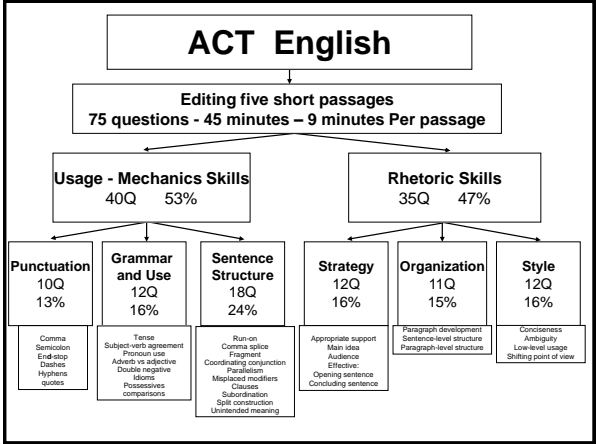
ACT English

Editing five short passages
75 questions - 45 minutes – 9 minutes Per passage

Usage - Mechanics Skills
40Q 53%

Rhetoric Skills
35Q 47%

Punctuation
10Q
13%

Comma
Semicolon
End-stop
Dashes
Hyphens
quotes

Grammar and Use
12Q
16%

Tense
Subject-verb agreement
Pronoun use
Adverb vs adjective
Double negative
Idioms
Possessives
comparisons

Sentence Structure
18Q
24%

Run-on
Comma splice
Fragment
Coordinating conjunction
Parallelism
Misplaced modifiers
Clauses
Subordination
Split construction
Unintended meaning

Strategy
12Q
16%

Appropriate support
Main idea
Audience
Effective:
Opening sentence
Concluding sentence

Organization
11Q
15%

Paragraph development
Sentence-level structure
Paragraph-level structure

Style
12Q
16%

Conciseness
Ambiguity
Low-level usage
Shifting point of view